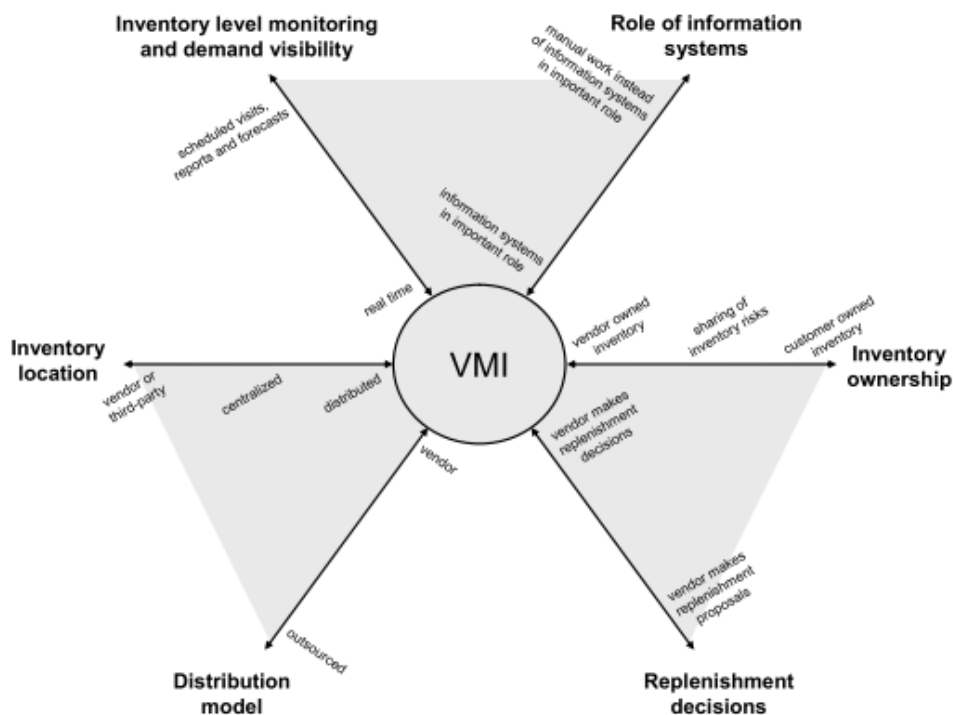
Inventory level monitoring and demand visibility

Role of information systems

manual work instead of information systems in important role

scheduled visits, reports and forecasts

information systems in important role

real time

Inventory location

vendor or third-party

centralized

distributed

VMI

vendor owned inventory

sharing of inventory risks

customer owned inventory

Inventory ownership

vendor makes replenishment decisions

vendor

vendor makes replenishment proposals

outsourced

Distribution model

Replenishment decisions